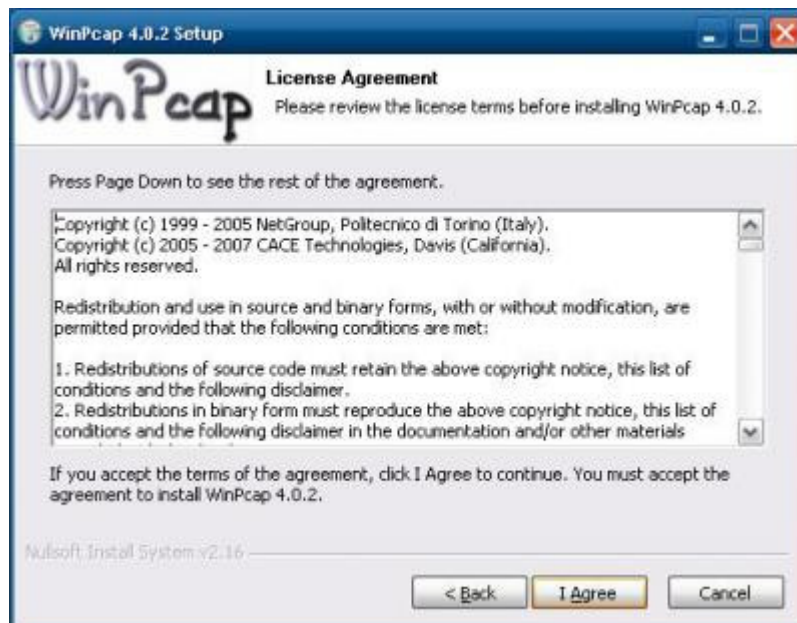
WinPcap 4.0.2 Setup

WinPcap

License Agreement
Please review the license terms before installing WinPcap 4.0.2.

Press Page Down to see the rest of the agreement.

Copyright (c) 1999 - 2005 NetGroup, Politecnico di Torino (Italy).
Copyright (c) 2005 - 2007 CACE Technologies, Davis (California).
All rights reserved.

Redistribution and use in source and binary forms, with or without modification, are permitted provided that the following conditions are met:

1. Redistributions of source code must retain the above copyright notice, this list of conditions and the following disclaimer.
2. Redistributions in binary form must reproduce the above copyright notice, this list of conditions and the following disclaimer in the documentation and/or other materials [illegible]

If you accept the terms of the agreement, click I Agree to continue. You must accept the agreement to install WinPcap 4.0.2.

Nullsoft Install System v2.16

< Back
I Agree
Cancel